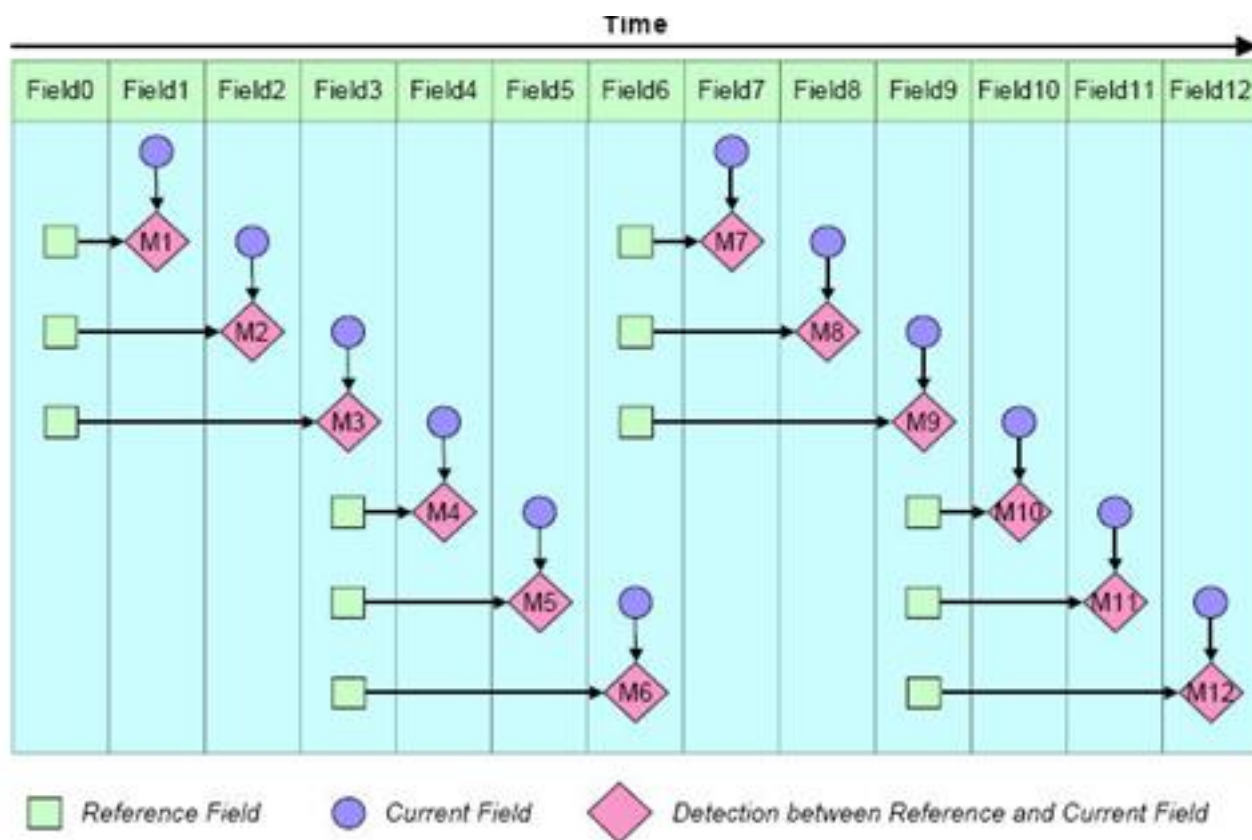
Time

| Field0 | Field1 | Field2 | Field3 | Field4 | Field5 | Field6 | Field7 | Field8 | Field9 | Field10 | Field11 | Field12 |
|---|---|---|---|---|---|---|---|---|---|---|---|---|

M1
M2
M3
M4
M5
M6
M7
M8
M9
M10
M11
M12

Reference Field
Current Field
Detection between Reference and Current Field